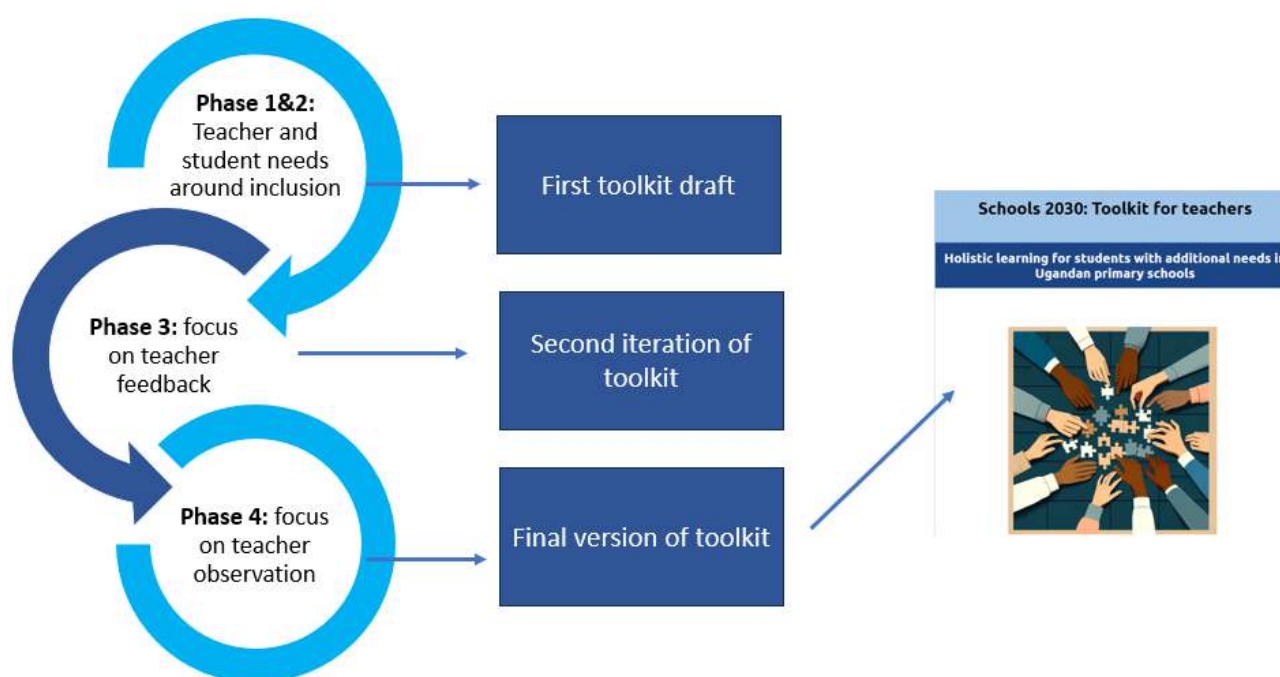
**Phase 1&2:** Teacher and student needs around inclusion

First toolkit draft

**Phase 3:** focus on teacher feedback

Second iteration of toolkit

**Phase 4:** focus on teacher observation

Final version of toolkit

Schools 2030: Toolkit for teachers

Holistic learning for students with additional needs i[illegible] Ugandan primary schools